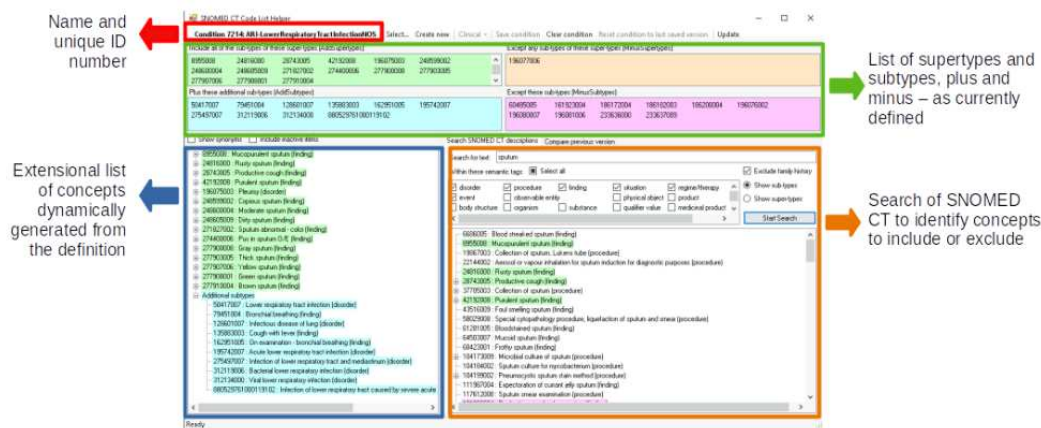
Name and unique ID number

Extensional list of concepts dynamically generated from the definition

List of supertypes and subtypes, plus and minus – as currently defined

Search of SNOMED CT to identify concepts to include or exclude

SNOMED CT Code List Helper

Condition 7214: ARI-LowerRespiratoryTractInfectionNOS Select... Create new Clinical Save condition Clear condition Reset condition to last saved version Update

Include all of the sub-types of these supertypes (AddSupertypes)
6955008 24816000 28743005 42192008 196075003 248596002
248606004 248605009 271827002 274400006 277903006 277903005
277907006 277908001 277910004

Except any subtypes of these supertypes (MinusSupertypes)
196077006

Plus these additional sub-types (AddSubtypes)
50417007 79451004 126601007 135883003 162951005 195742007
275497007 312119006 312134000 0805297610001191 02

Except these sub-types (MinusSubtypes)
60485005 161923004 186172004 186182003 186200004 196076002
196080007 196081006 233636006 233637005

Show synonyms Include inactive items

6955008 : Mucopurulent sputum (finding)
24816000 : Rusty sputum (finding)
28743005 : Productive cough (finding)
42192008 : Purulent sputum (finding)
196075003 : Pleurisy (disorder)
248595002 : Copious sputum (finding)
248606004 : Moderate sputum (finding)
248605009 : Dirty sputum (finding)
271827002 : Sputum abnormal - color (finding)
274400006 : Pus in sputum O/E (finding)
277903006 : Gray sputum (finding)
277903005 : Thick sputum (finding)
277907006 : Yellow sputum (finding)
277908001 : Green sputum (finding)
277910004 : Brown sputum (finding)
Additional subtypes
50417007 : Lower respiratory tract infection (disorder)
79451004 : Bronchial breathing (finding)
126601007 : Infectious disease of lung (disorder)
135883003 : Cough with fever (finding)
162951005 : On examination - bronchial breathing (finding)
195742007 : Acute lower respiratory tract infection (disorder)
275497007 : Infection of lower respiratory tract and mediastinum (disorder)
312119006 : Bacterial lower respiratory tract infection (disorder)
312134000 : Viral lower respiratory infection (disorder)
0805297610001191 02 : Infection of lower respiratory tract caused by severe acute

Search SNOMED CT descriptions Compare previous version

Search for text: sputum

Within these semantic tags: Select all

Exclude family history
Show sub-types
Show super-types

disorder procedure finding situation regime/therapy
event observable entity physical object product
body structure organism substance qualifier value medicinal product

Start Search

6606005 : Blood streaked sputum (finding)
6955008 : Mucopurulent sputum (finding)
19067003 : Collection of sputum, Lukens tube (procedure)
22144002 : Aerosol or vapour inhalation for sputum induction for diagnostic purposes (procedure)
24816000 : Rusty sputum (finding)
28743005 : Productive cough (finding)
37785003 : Collection of sputum (procedure)
42192008 : Purulent sputum (finding)
43516009 : Foul smelling sputum (finding)
58029008 : Special cytopathology procedure, liquefaction of sputum and smear (procedure)
61281005 : Bloodstained sputum (finding)
64503007 : Mucoid sputum (finding)
68423001 : Frothy sputum (finding)
104173009 : Microbial culture of sputum (procedure)
104184002 : Sputum culture for mycobacterium (procedure)
104189002 : Pneumocystic sputum stain method (procedure)
111997004 : Expectoration of currant jelly sputum (finding)
117612008 : Sputum smear examination (procedure)

Ready